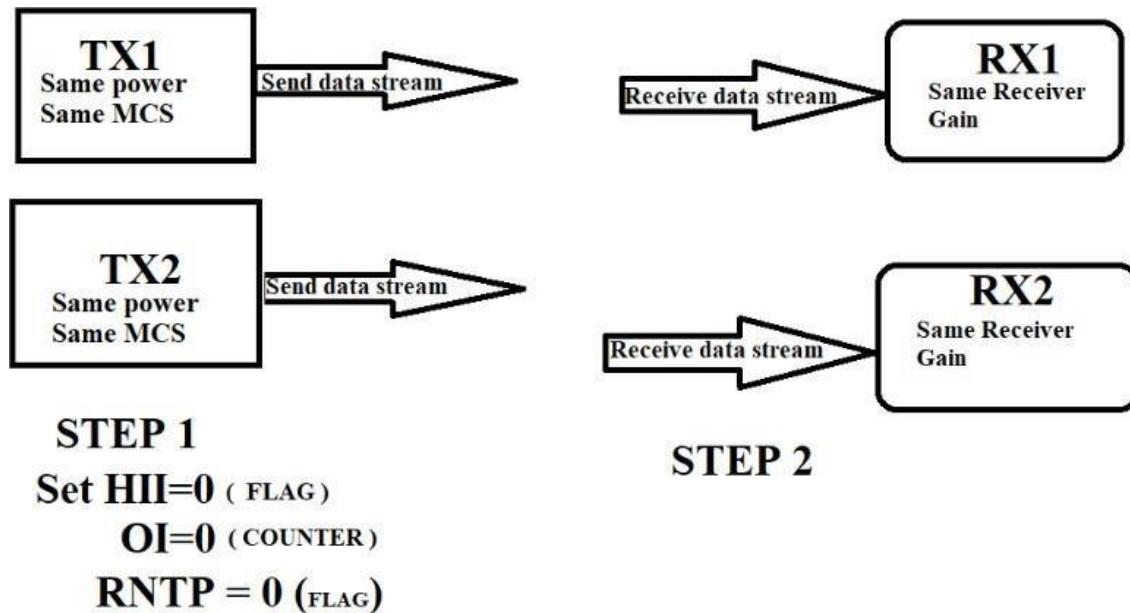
TX1
Same power
Same MCS

Send data stream

Receive data stream

RX1
Same Receiver Gain

TX2
Same power
Same MCS

Send data stream

Receive data stream

RX2
Same Receiver Gain

STEP 1
Set HII=0 ( FLAG )
OI=0 ( COUNTER )
RNTP = 0 (FLAG)

STEP 2